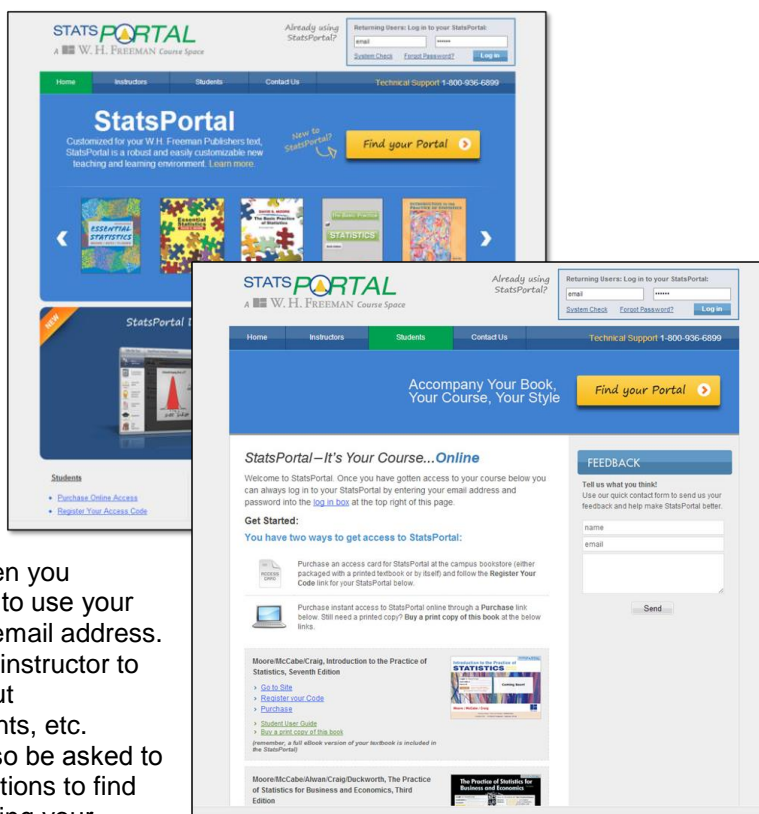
STATS PORTAL
A W. H. FREEMAN Course Space

Already using StatsPortal?

Returning Users: Log in to your StatsPortal:
email
••••••
System Check Forgot Password? Log in

Home Instructors Students Contact Us Technical Support 1-800-936-6899

StatsPortal
Customized for your W.H. Freeman Publishers text, StatsPortal is a robust and easily customizable new teaching and learning environment. Learn more.

New to StatsPortal?
Find your Portal

ESSENTIAL STATISTICS
Essential Statistics
The Basic Practice of Statistics
The Basic Practice of STATISTICS
INTRODUCTION TO THE PRACTICE OF STATISTICS

NEW
StatsPortal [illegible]

Students
• Purchase Online Access
• Register Your Access Code

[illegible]en you
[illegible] to use your
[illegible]email address.
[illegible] instructor to
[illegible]ut
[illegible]nts, etc.
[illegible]so be asked to
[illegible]tions to find
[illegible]ing your

STATS PORTAL
A W. H. FREEMAN Course Space

Already using StatsPortal?

Returning Users: Log in to your StatsPortal:
email
••••••
System Check Forgot Password? Log in

Home Instructors Students Contact Us Technical Support 1-800-936-6899

Accompany Your Book, Your Course, Your Style
Find your Portal

StatsPortal – It's Your Course...Online
Welcome to StatsPortal. Once you have gotten access to your course below you can always log in to your StatsPortal by entering your email address and password into the log in box at the top right of this page.

Get Started:
You have two ways to get access to StatsPortal:

Purchase an access card for StatsPortal at the campus bookstore (either packaged with a printed textbook or by itself) and follow the Register Your Code link for your StatsPortal below.

Purchase instant access to StatsPortal online through a Purchase link below. Still need a printed copy? Buy a print copy of this book at the below links.

Moore/McCabe/Craig, Introduction to the Practice of Statistics, Seventh Edition
› Go to Site
› Register your Code
› Purchase
› Student User Guide
› Buy a print copy of this book
(remember, a full eBook version of your textbook is included in the StatsPortal)

Introduction to the Practice of STATISTICS
Moore, McCabe, Craig

Moore/McCabe/Alwan/Craig/Duckworth, The Practice of Statistics for Business and Economics, Third Edition

The Practice of Statistics for Business and Economics

FEEDBACK
Tell us what you think!
Use our quick contact form to send us your feedback and help make StatsPortal better.
name
email
Send